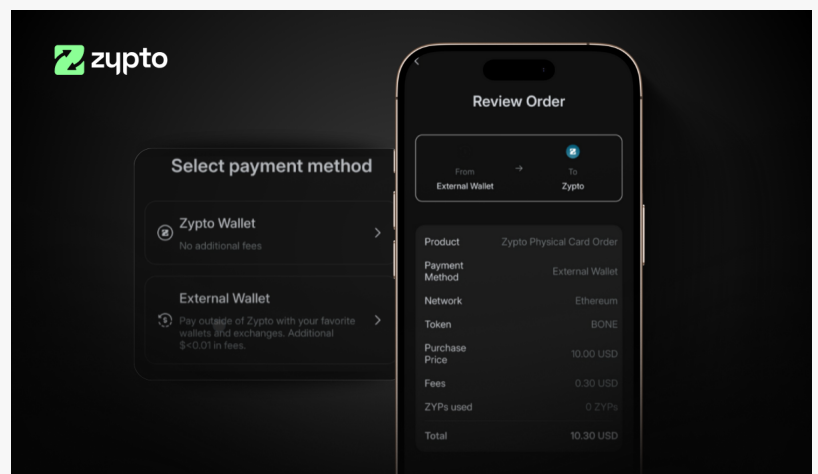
zypto

Select payment method

Zypto Wallet
No additional fees

External Wallet
Pay outside of Zypto with your favorite wallets and exchanges. Additional $<0.01 in fees.

Review Order

From
External Wallet

To
Zypto

| Product | Zypto Physical Card Order |
|---|---|
| Payment Method | External Wallet |
| Network | Ethereum |
| Token | BONE |
| Purchase Price | 10.00 USD |
| Fees | 0.30 USD |
| ZYPs used | 0 ZYPs |
| Total | 10.30 USD |